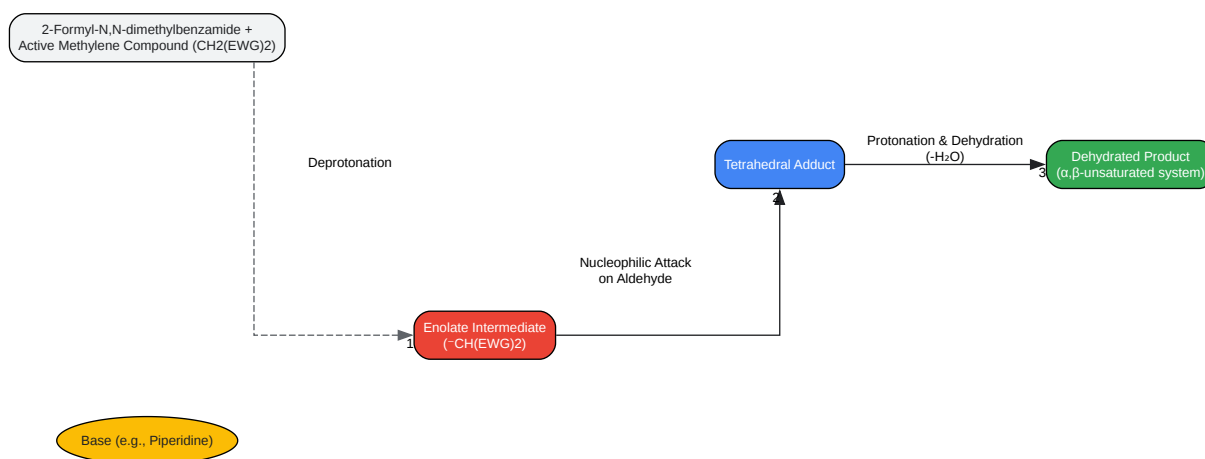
2-Formyl-N,N-dimethylbenzamide + Active Methylene Compound (CH2(EWG)2)

Deprotonation

Tetrahedral Adduct

Protonation & Dehydration (-H₂O)

Dehydrated Product (α,β-unsaturated system)

3

2

Nucleophilic Attack on Aldehyde

1

Enolate Intermediate ($^{-}$CH(EWG)2)

Base (e.g., Piperidine)